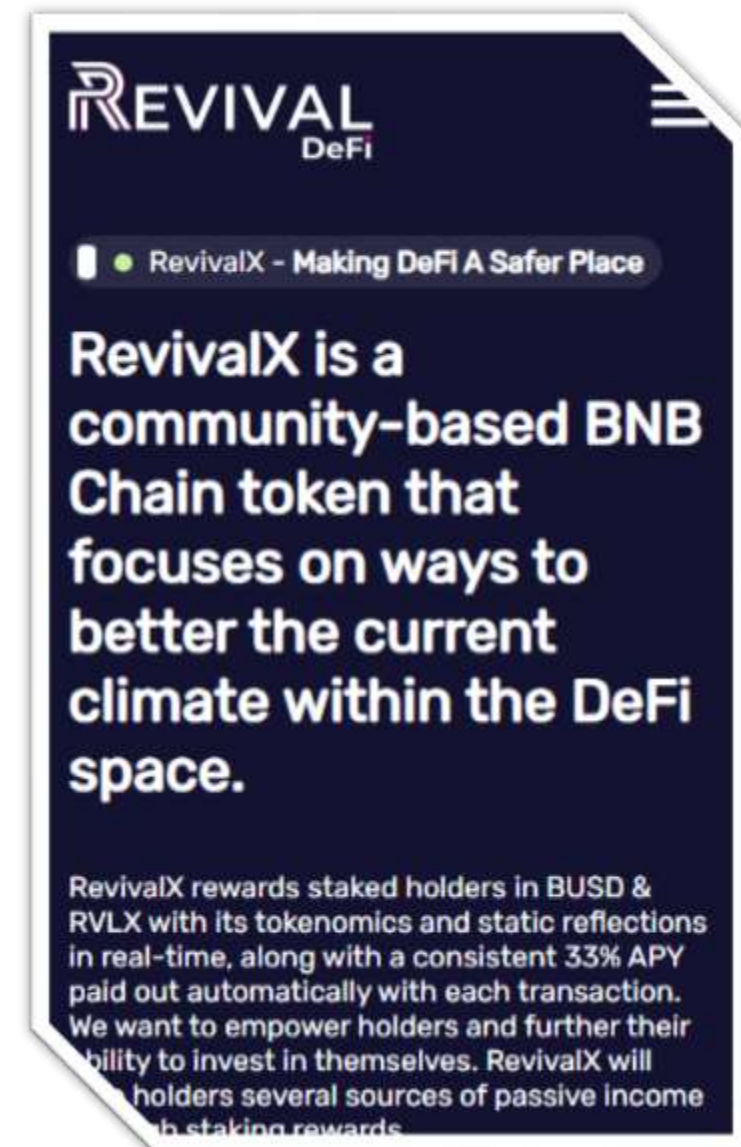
REVIVAL
DeFi

RevivalX - Making DeFi A Safer Place

RevivalX is a community-based BNB Chain token that focuses on ways to better the current climate within the DeFi space.

RevivalX rewards staked holders in BUSD & RVLX with its tokenomics and static reflections in real-time, along with a consistent 33% APY paid out automatically with each transaction. We want to empower holders and further their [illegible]bility to invest in themselves. RevivalX will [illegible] holders several sources of passive income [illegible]h staking rewards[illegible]